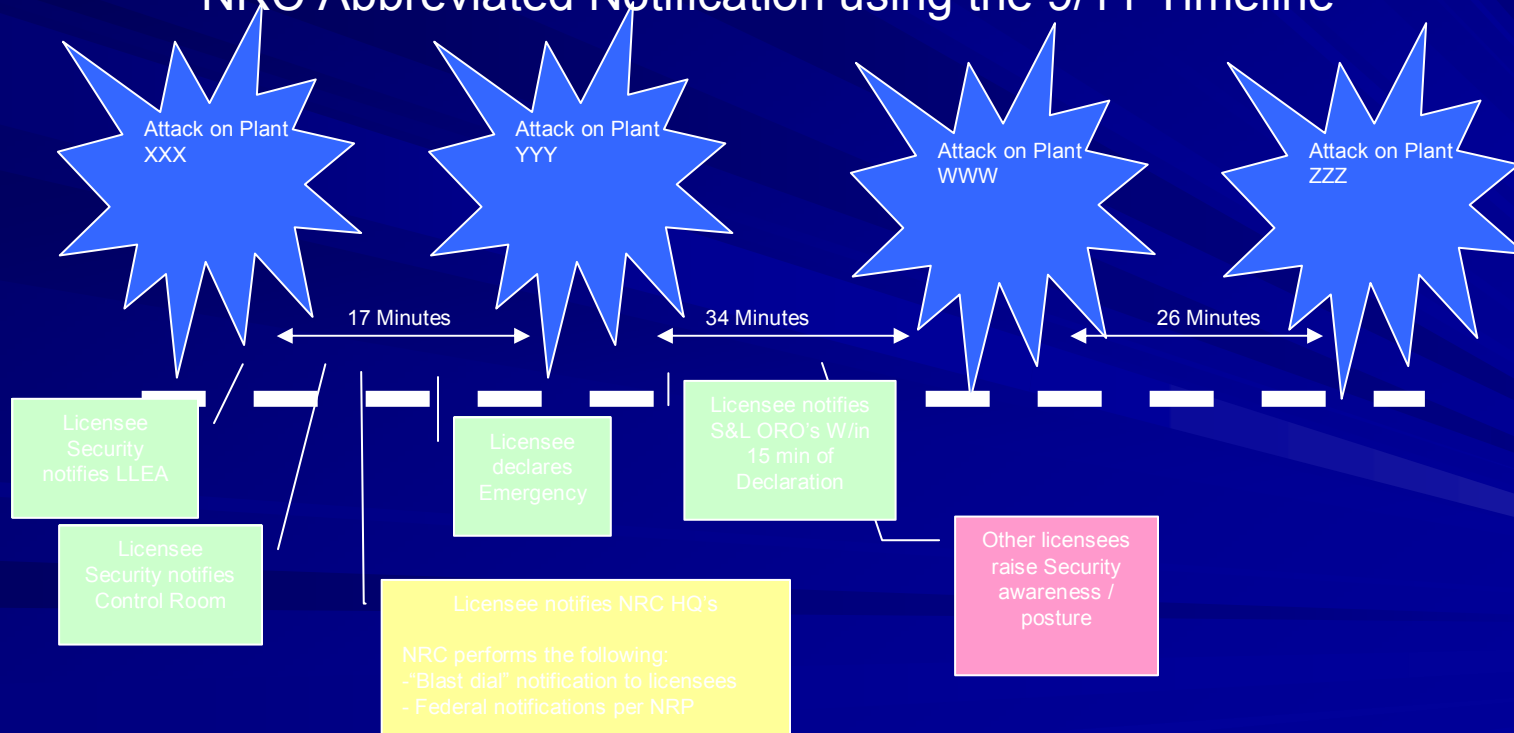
NRC Abbreviated Notification using the 9/11 Timeline

Attack on Plant XXX

Attack on Plant YYY

Attack on Plant WWW

Attack on Plant ZZZ

17 Minutes

34 Minutes

26 Minutes

Licensee Security notifies LLEA

Licensee Security notifies Control Room

Licensee declares Emergency

Licensee notifies S&L ORO's W/in 15 min of Declaration

Other licensees raise Security awareness / posture

Licensee notifies NRC HQ's

NRC performs the following:
-"Blast dial" notification to licensees
- Federal notifications per NRP